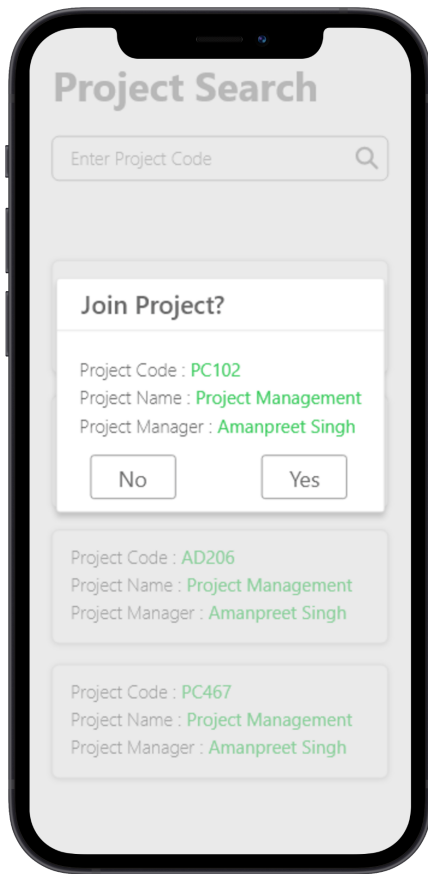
Project Search

Enter Project Code

Join Project?

Project Code : PC102
Project Name : Project Management
Project Manager : Amanpreet Singh

No

Yes

Project Code : AD206
Project Name : Project Management
Project Manager : Amanpreet Singh

Project Code : PC467
Project Name : Project Management
Project Manager : Amanpreet Singh